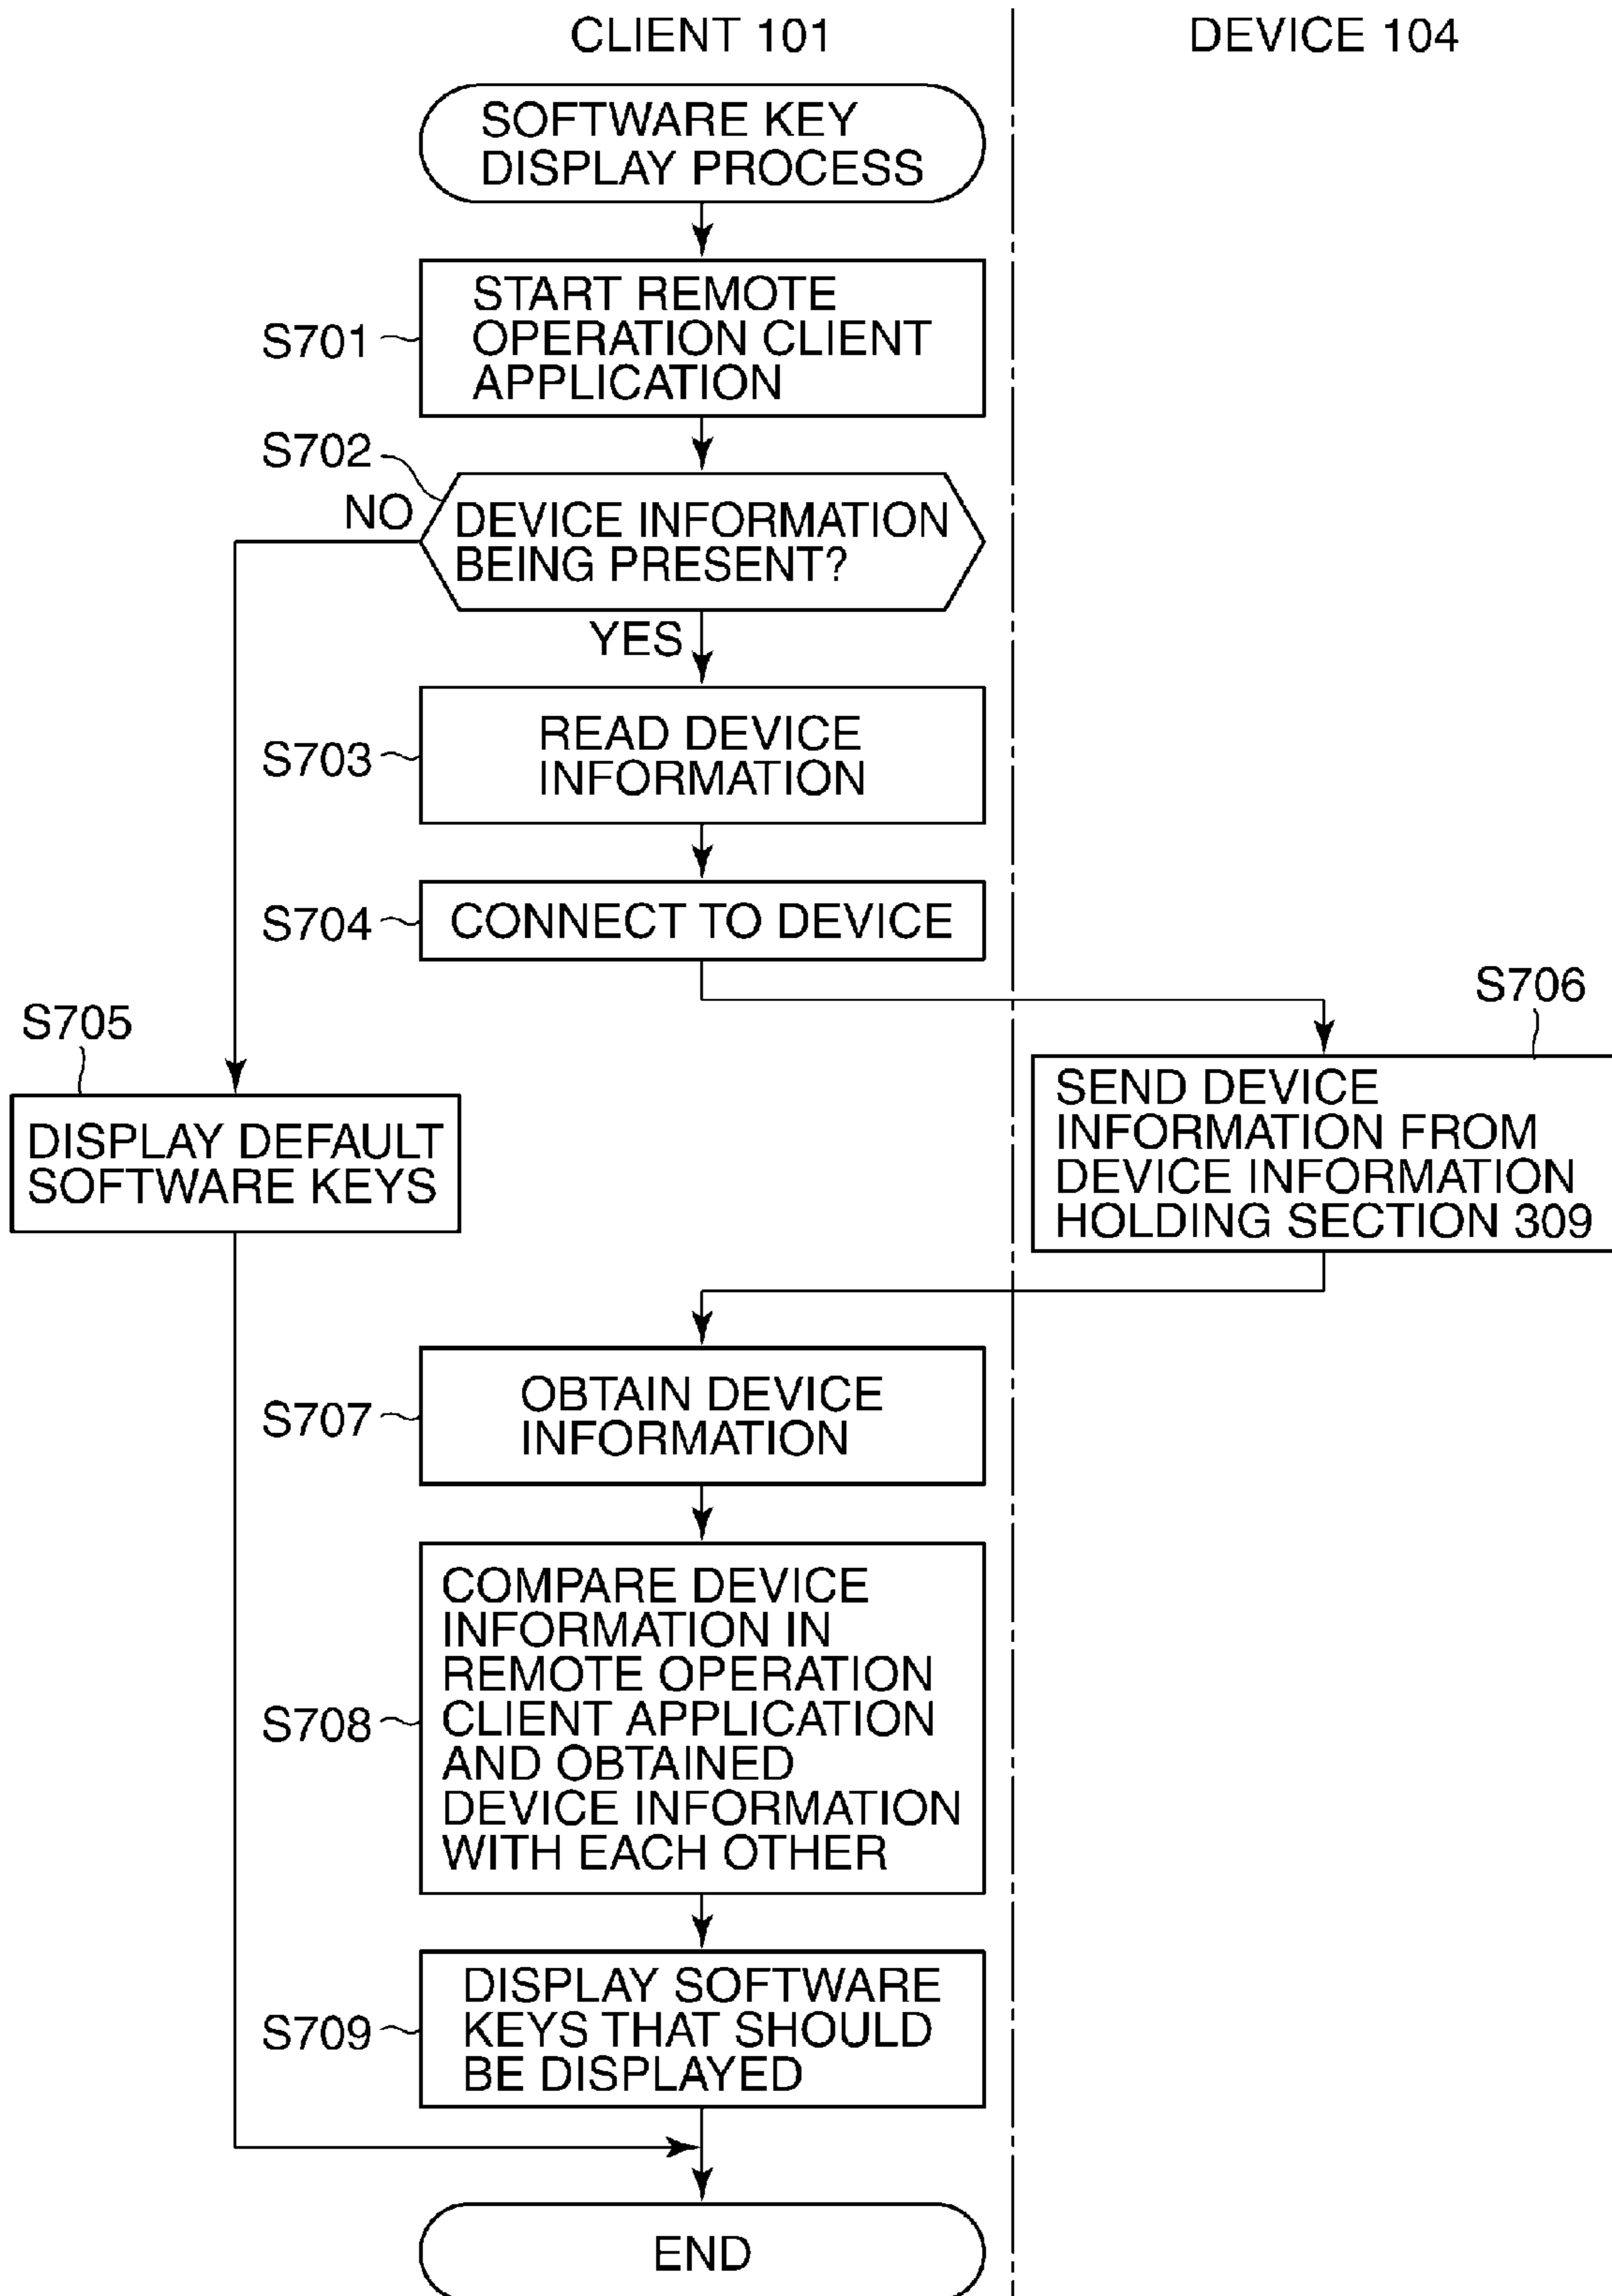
CLIENT 101

DEVICE 104

SOFTWARE KEY DISPLAY PROCESS

S701

START REMOTE OPERATION CLIENT APPLICATION

S702

NO

DEVICE INFORMATION BEING PRESENT?

YES

S703

READ DEVICE INFORMATION

S704

CONNECT TO DEVICE

S706

SEND DEVICE INFORMATION FROM DEVICE INFORMATION HOLDING SECTION 309

S705

DISPLAY DEFAULT SOFTWARE KEYS

S707

OBTAIN DEVICE INFORMATION

S708

COMPARE DEVICE INFORMATION IN REMOTE OPERATION CLIENT APPLICATION AND OBTAINED DEVICE INFORMATION WITH EACH OTHER

S709

DISPLAY SOFTWARE KEYS THAT SHOULD BE DISPLAYED

END